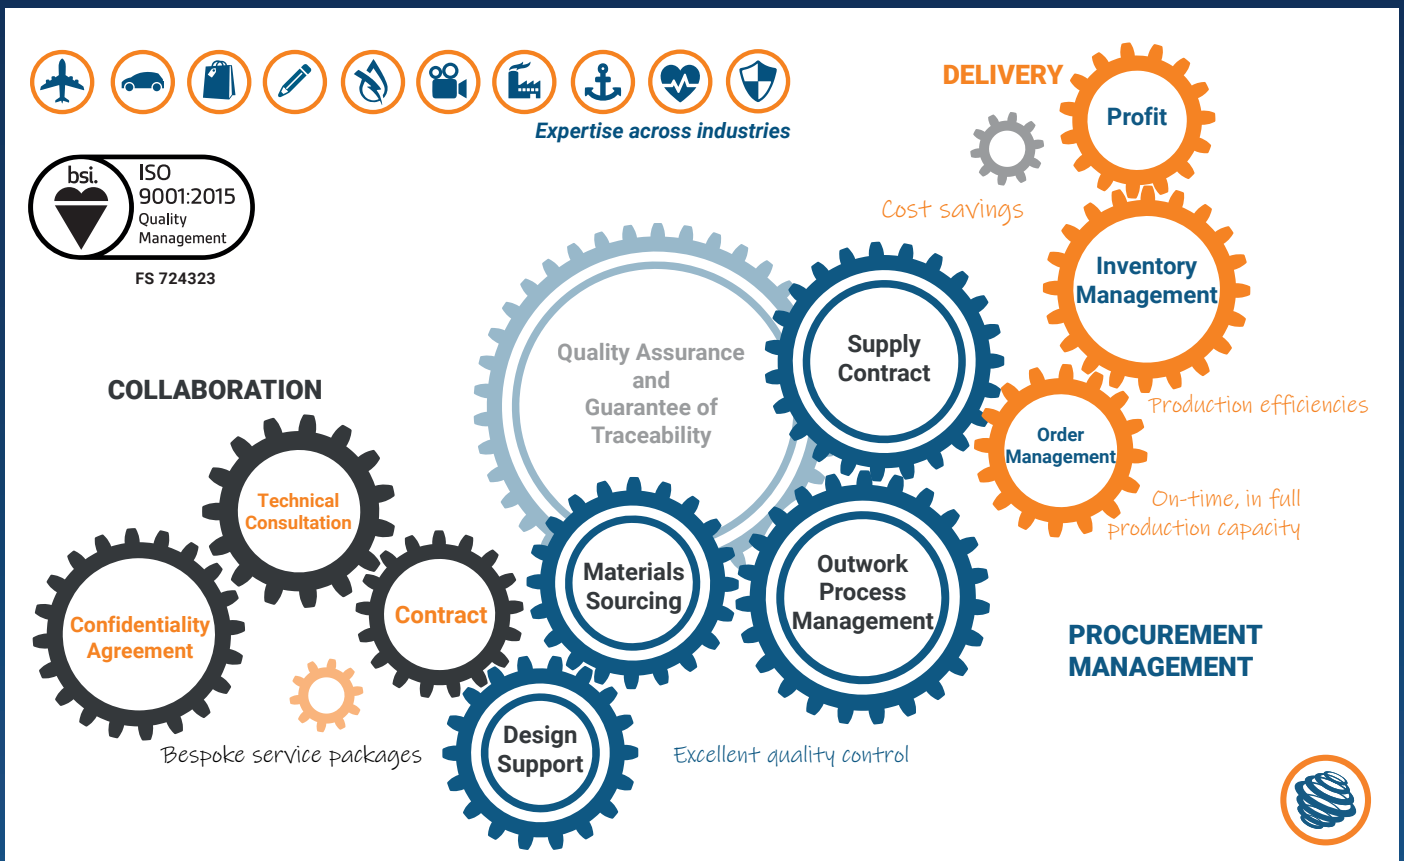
Expertise across industries

bsi.
ISO 9001:2015 Quality Management
FS 724323

DELIVERY
Profit
Cost savings
Inventory Management
Production efficiencies
Order Management
On-time, in full production capacity

Quality Assurance and Guarantee of Traceability
Supply Contract

COLLABORATION
Technical Consultation
Confidentiality Agreement
Contract
Materials Sourcing
Outwork Process Management
PROCUREMENT MANAGEMENT
Design Support
Bespoke service packages
Excellent quality control